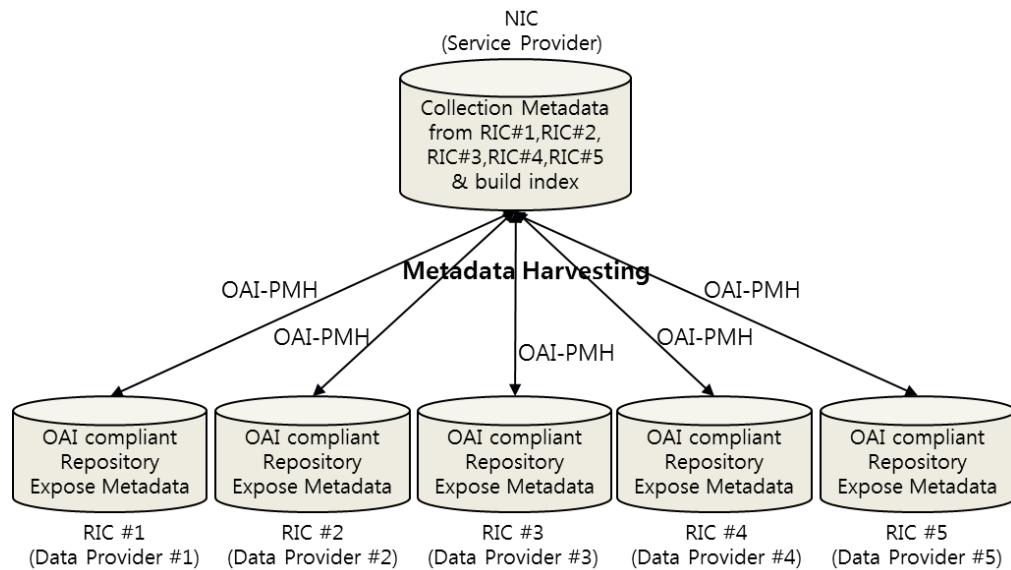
NIC
(Service Provider)

Collection Metadata from RIC#1,RIC#2, RIC#3,RIC#4,RIC#5 & build index

Metadata Harvesting

OAI-PMH

OAI-PMH

OAI-PMH

OAI-PMH

OAI-PMH

OAI compliant Repository Expose Metadata

RIC #1
(Data Provider #1)

OAI compliant Repository Expose Metadata

RIC #2
(Data Provider #2)

OAI compliant Repository Expose Metadata

RIC #3
(Data Provider #3)

OAI compliant Repository Expose Metadata

RIC #4
(Data Provider #4)

OAI compliant Repository Expose Metadata

RIC #5
(Data Provider #5)